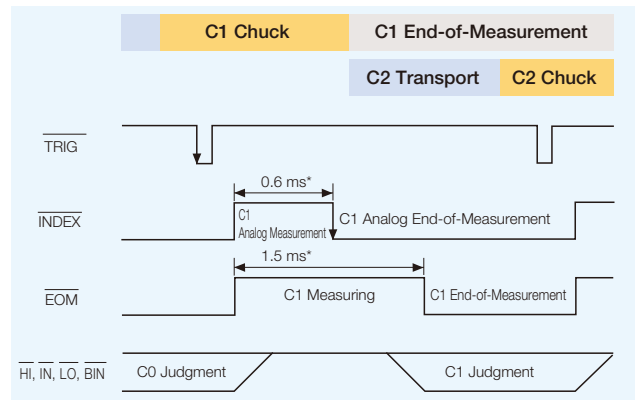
C1 Chuck
C1 End-of-Measurement
C2 Transport
C2 Chuck

$\overline{\text{TRIG}}$

0.6 ms*

$\overline{\text{INDEX}}$
C1
Analog Measurement
C1 Analog End-of-Measurement

1.5 ms*

$\overline{\text{EOM}}$
C1 Measuring
C1 End-of-Measurement

$\overline{\text{HI}}$, $\overline{\text{IN}}$, $\overline{\text{LO}}$, $\overline{\text{BIN}}$
C0 Judgment
C1 Judgment